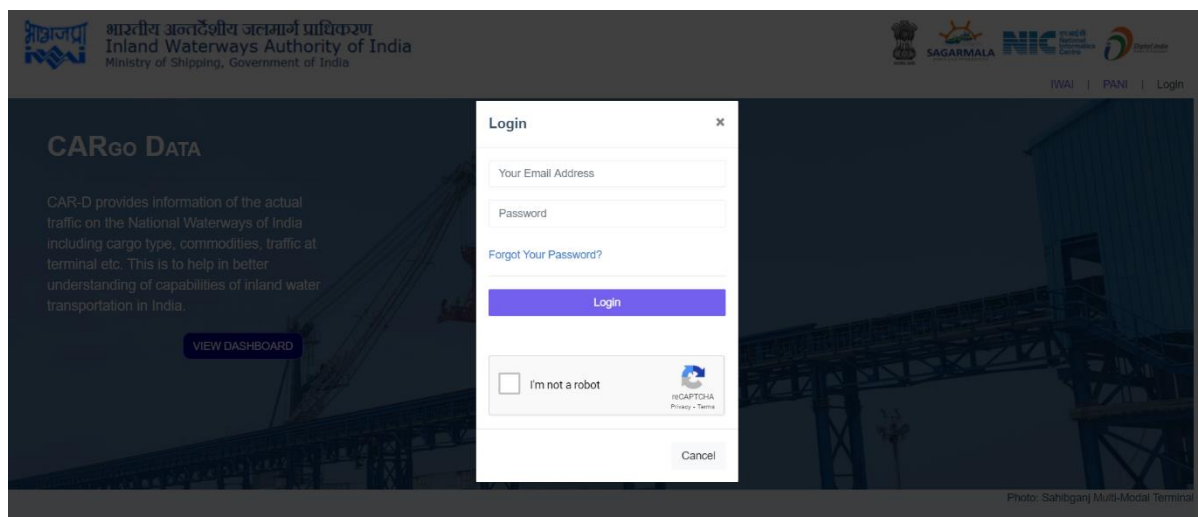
भाअजप्रा
IWAI

भारतीय अन्तर्देशीय जलमार्ग प्राधिकरण
Inland Waterways Authority of India
Ministry of Shipping, Government of India

SAGARMALA
NIC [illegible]
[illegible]

IWAI | PANI | Login

CARGO DATA

CAR-D provides information of the actual traffic on the National Waterways of India including cargo type, commodities, traffic at terminal etc. This is to help in better understanding of capabilities of inland water transportation in India.

VIEW DASHBOARD

Login ×

Your Email Address

Password

Forgot Your Password?

Login

I'm not a robot
reCAPTCHA
Privacy - Terms

Cancel

Photo: Sahibganj Multi-Modal Terminal